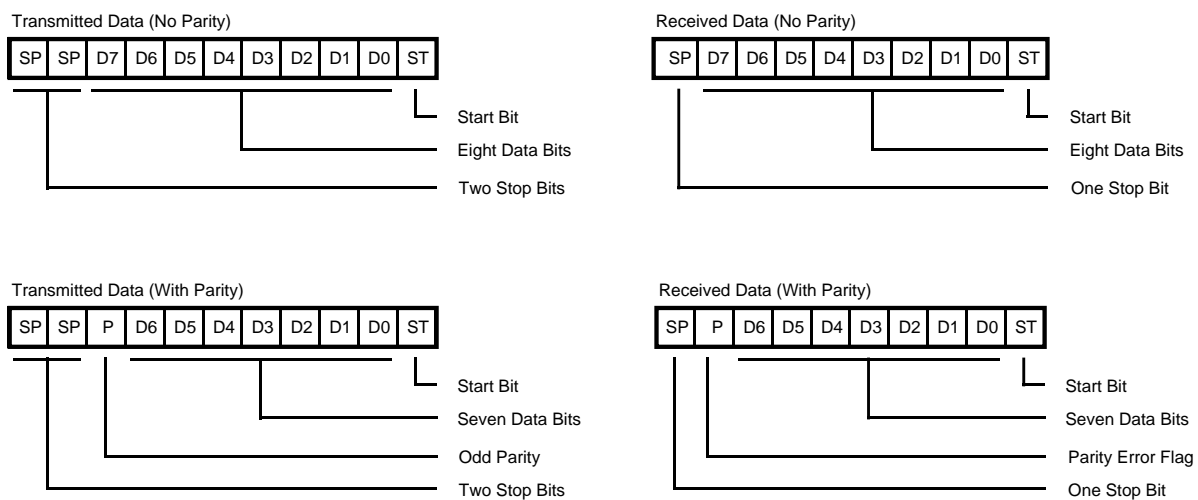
Transmitted Data (No Parity)

| SP | SP | D7 | D6 | D5 | D4 | D3 | D2 | D1 | D0 | ST |
|---|---|---|---|---|---|---|---|---|---|---|

Start Bit
Eight Data Bits
Two Stop Bits

Received Data (No Parity)

| SP | D7 | D6 | D5 | D4 | D3 | D2 | D1 | D0 | ST |
|---|---|---|---|---|---|---|---|---|---|

Start Bit
Eight Data Bits
One Stop Bit

Transmitted Data (With Parity)

| SP | SP | P | D6 | D5 | D4 | D3 | D2 | D1 | D0 | ST |
|---|---|---|---|---|---|---|---|---|---|---|

Start Bit
Seven Data Bits
Odd Parity
Two Stop Bits

Received Data (With Parity)

| SP | P | D6 | D5 | D4 | D3 | D2 | D1 | D0 | ST |
|---|---|---|---|---|---|---|---|---|---|

Start Bit
Seven Data Bits
Parity Error Flag
One Stop Bit